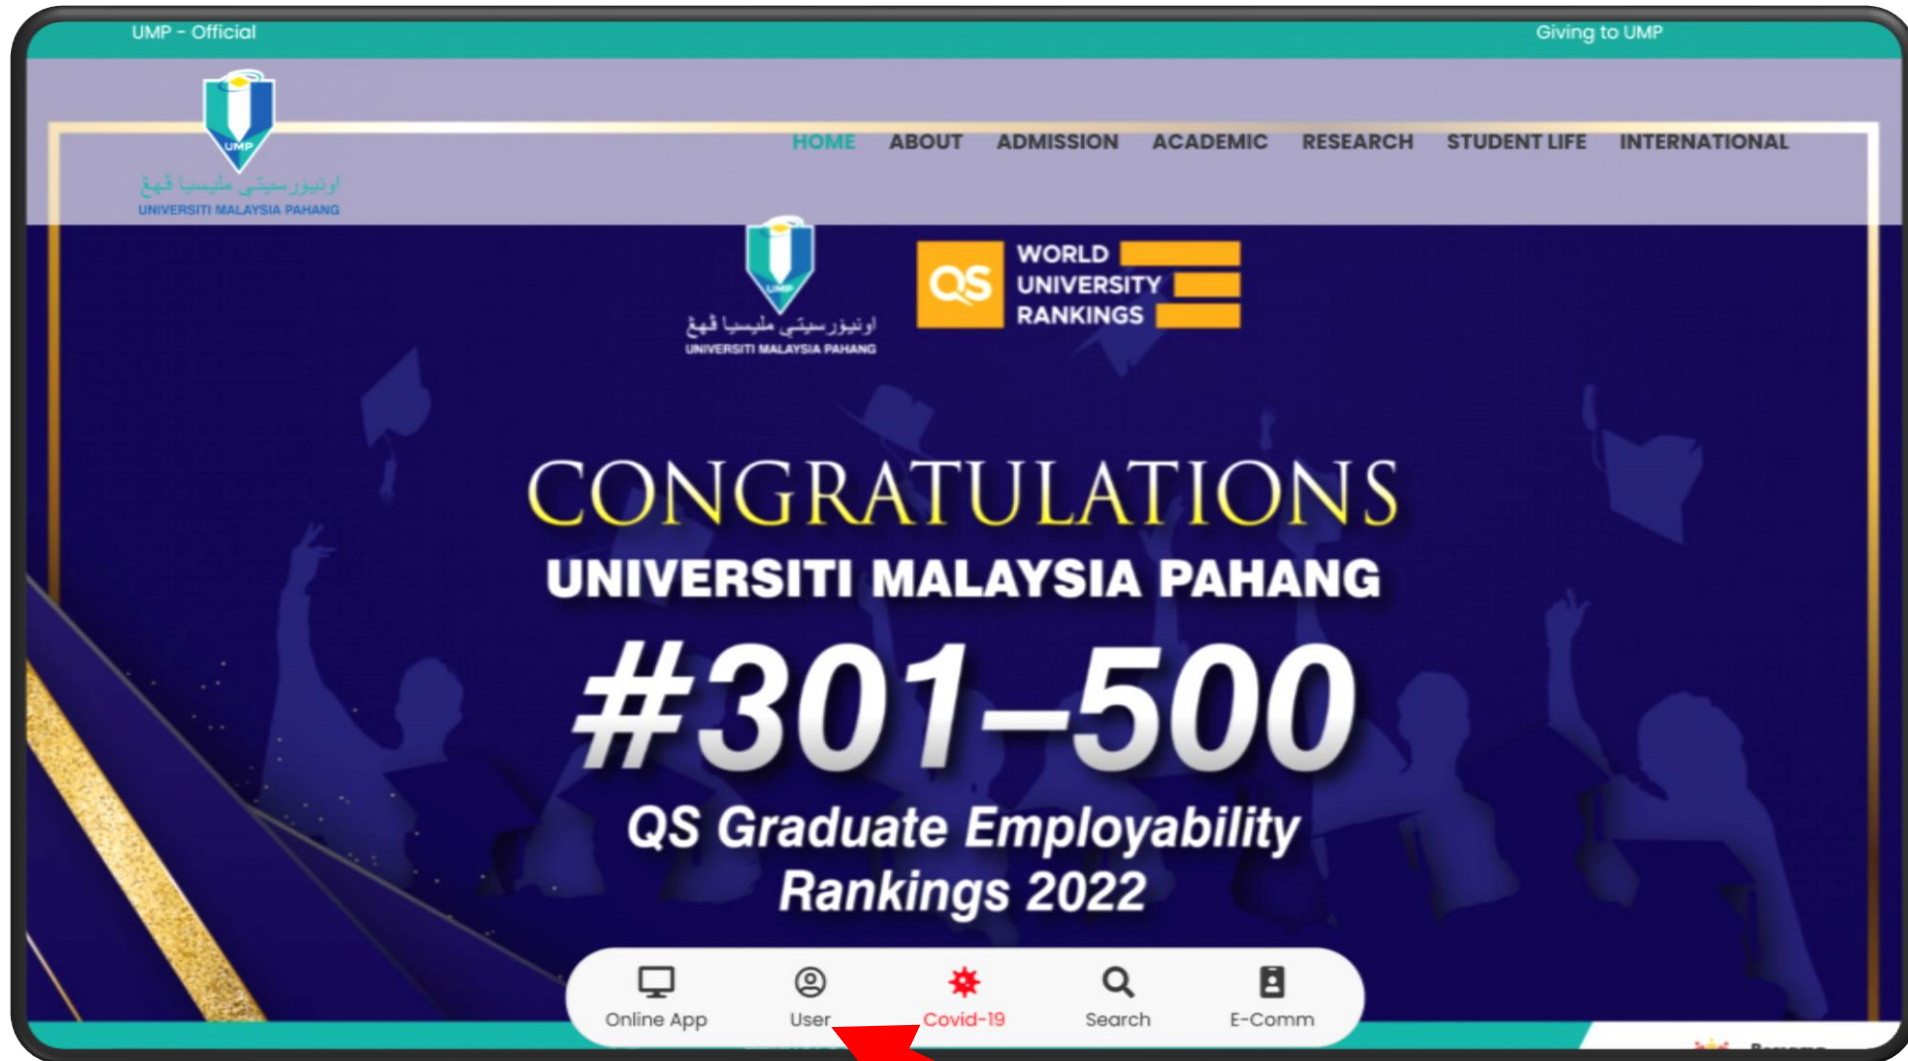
UMP - Official

Giving to UMP

UMP

اونيۏرسيتي مليسيا ڤهڠ

UNIVERSITI MALAYSIA PAHANG

HOME ABOUT ADMISSION ACADEMIC RESEARCH STUDENT LIFE INTERNATIONAL

UMP

اونيۏرسيتي مليسيا ڤهڠ

UNIVERSITI MALAYSIA PAHANG

QS WORLD UNIVERSITY RANKINGS

CONGRATULATIONS

UNIVERSITI MALAYSIA PAHANG

#301–500

QS Graduate Employability Rankings 2022

Online App User Covid-19 Search E-Comm